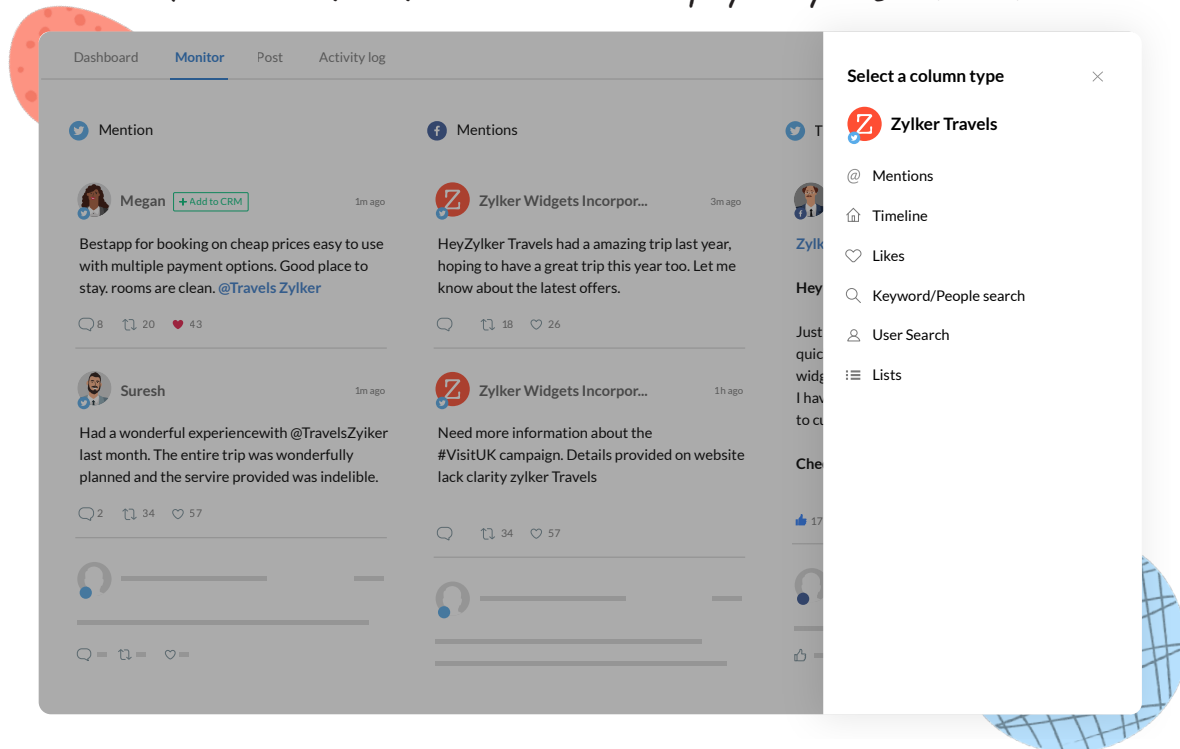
Dashboard Monitor Post Activity log

Mention

Megan + Add to CRM 1m ago

Bestapp for booking on cheap prices easy to use with multiple payment options. Good place to stay. rooms are clean. @Travels Zylker

8 20 43

Suresh 1m ago

Had a wonderful experiencewith @TravelsZyiker last month. The entire trip was wonderfully planned and the servire provided was indelible.

2 34 57

Mentions

Zylker Widgets Incorpor... 3m ago

HeyZylker Travels had a amazing trip last year, hoping to have a great trip this year too. Let me know about the latest offers.

18 26

Zylker Widgets Incorpor... 1h ago

Need more information about the #VisitUK campaign. Details provided on website lack clarity zylker Travels

34 57

T

Zylk

Hey

Just
quic
widg
I hav
to cu

Che

17

Select a column type

Zylker Travels

Mentions

Timeline

Likes

Keyword/People search

User Search

Lists